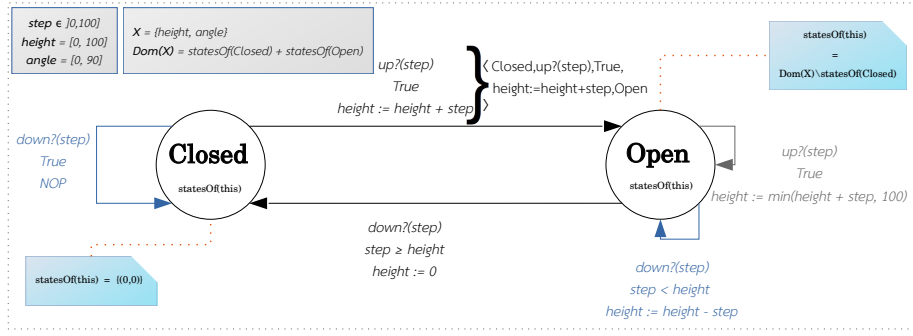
step ∈ ]0,100]
height = [0, 100]
angle = [0, 90]

X = {height, angle}
Dom(X) = statesOf(Closed) + statesOf(Open)

statesOf(this) = Dom(X)\statesOf(Closed)

up?(step)
True
height := height + step

⟨ Closed,up?(step),True, height:=height+step,Open ⟩

down?(step)
True
NOP

Closed
statesOf(this)

Open
statesOf(this)

up?(step)
True
height := min(height + step, 100)

down?(step)
step ≥ height
height := 0

statesOf(this) = {(0,0)}

down?(step)
step < height
height := height - step